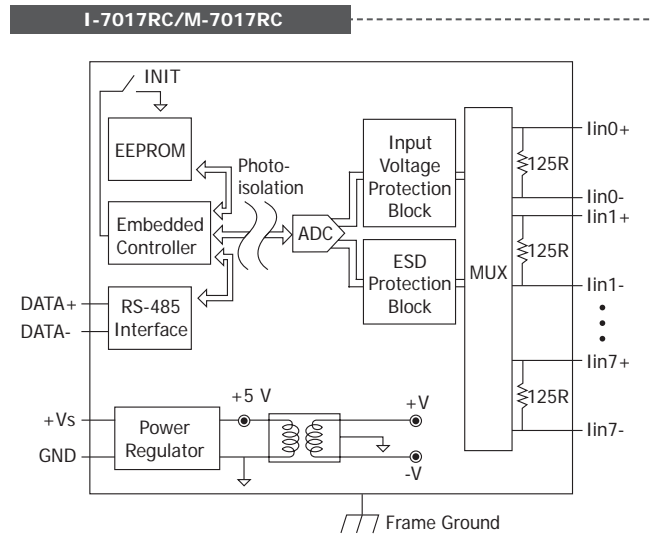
I-7017RC/M-7017RC

INIT

EEPROM

Photo-isolation

Embedded Controller

ADC

Input Voltage Protection Block

ESD Protection Block

MUX

Iin0+

125R

Iin0-

Iin1+

125R

Iin1-

Iin7+

125R

Iin7-

DATA+

DATA-

RS-485 Interface

+Vs

GND

Power Regulator

+5 V

+V

-V

Frame Ground